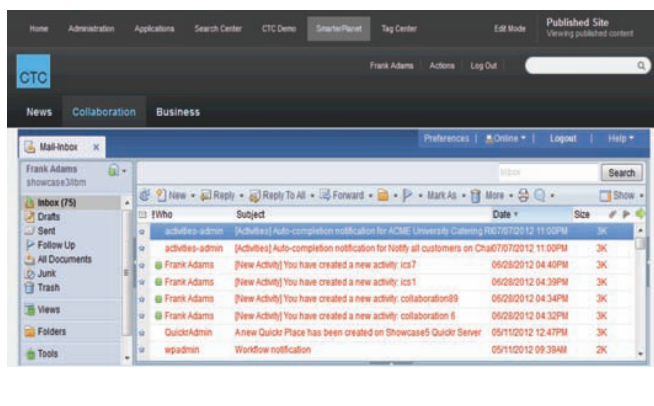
Home Administration Applications Search Center CTC Demo SmarterPlanet Tag Center Edit Mode Published Site Viewing published content

CTC

Frank Adams Actions Log Out

News Collaboration Business

Preferences | Online | Logout | Help

Mail-Inbox ×

Frank Adams
showcase3ibm

Inbox (75)
Drafts
Sent
Follow Up
All Documents
Junk
Trash

Views

Folders

Tools

Inbox Search

New • Reply • Reply To All • Forward • • • Mark As • More • • Show •

| Who | Subject | Date | Size |
|---|---|---|---|
| activities-admin | [Activities] Auto-completion notification for ACME University Catering | 07/07/2012 11:00PM | 3K |
| activities-admin | [Activities] Auto-completion notification for Notify all customers on Chat | 07/07/2012 11:00PM | 3K |
| Frank Adams | [New Activity] You have created a new activity: ics7 | 06/28/2012 04:40PM | 3K |
| Frank Adams | [New Activity] You have created a new activity: ics1 | 06/28/2012 04:39PM | 3K |
| Frank Adams | [New Activity] You have created a new activity: collaboration89 | 06/28/2012 04:34PM | 3K |
| Frank Adams | [New Activity] You have created a new activity: collaboration 6 | 06/28/2012 04:32PM | 3K |
| QuickrAdmin | A new Quickr Place has been created on Showcase5 Quickr Server | 05/11/2012 12:47PM | 3K |
| wpadmin | Workflow notification | 05/11/2012 09:39AM | 2K |